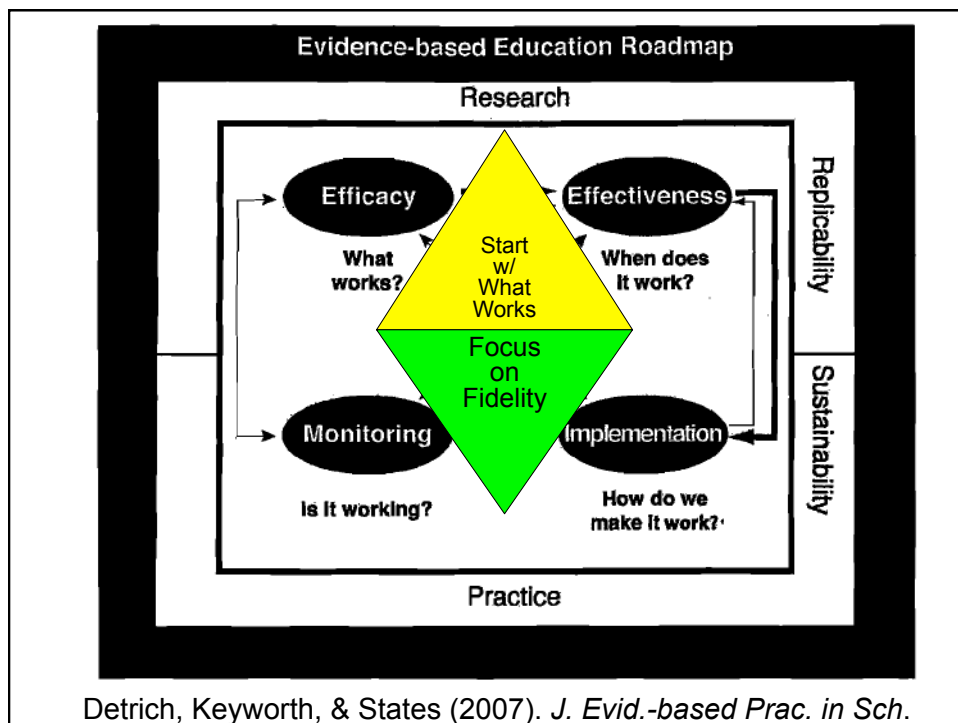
Evidence-based Education Roadmap

Research

Efficacy

What works?

Start w/ What Works

Effectiveness

When does it work?

Replicability

Focus on Fidelity

Monitoring

Is it working?

Implementation

How do we make it work?

Sustainability

Practice

Detrich, Keyworth, & States (2007). *J. Evid.-based Prac. in Sch*.